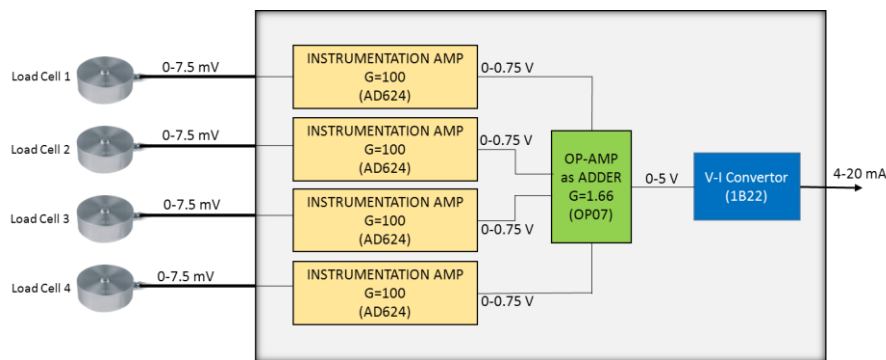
Load Cell 1

0-7.5 mV

INSTRUMENTATION AMP
G=100
(AD624)

0-0.75 V

Load Cell 2

0-7.5 mV

INSTRUMENTATION AMP
G=100
(AD624)

0-0.75 V

OP-AMP
as ADDER
G=1.66
(OP07)

0-5 V

V-I Convertor
(1B22)

4-20 mA

Load Cell 3

0-7.5 mV

INSTRUMENTATION AMP
G=100
(AD624)

0-0.75 V

Load Cell 4

0-7.5 mV

INSTRUMENTATION AMP
G=100
(AD624)

0-0.75 V